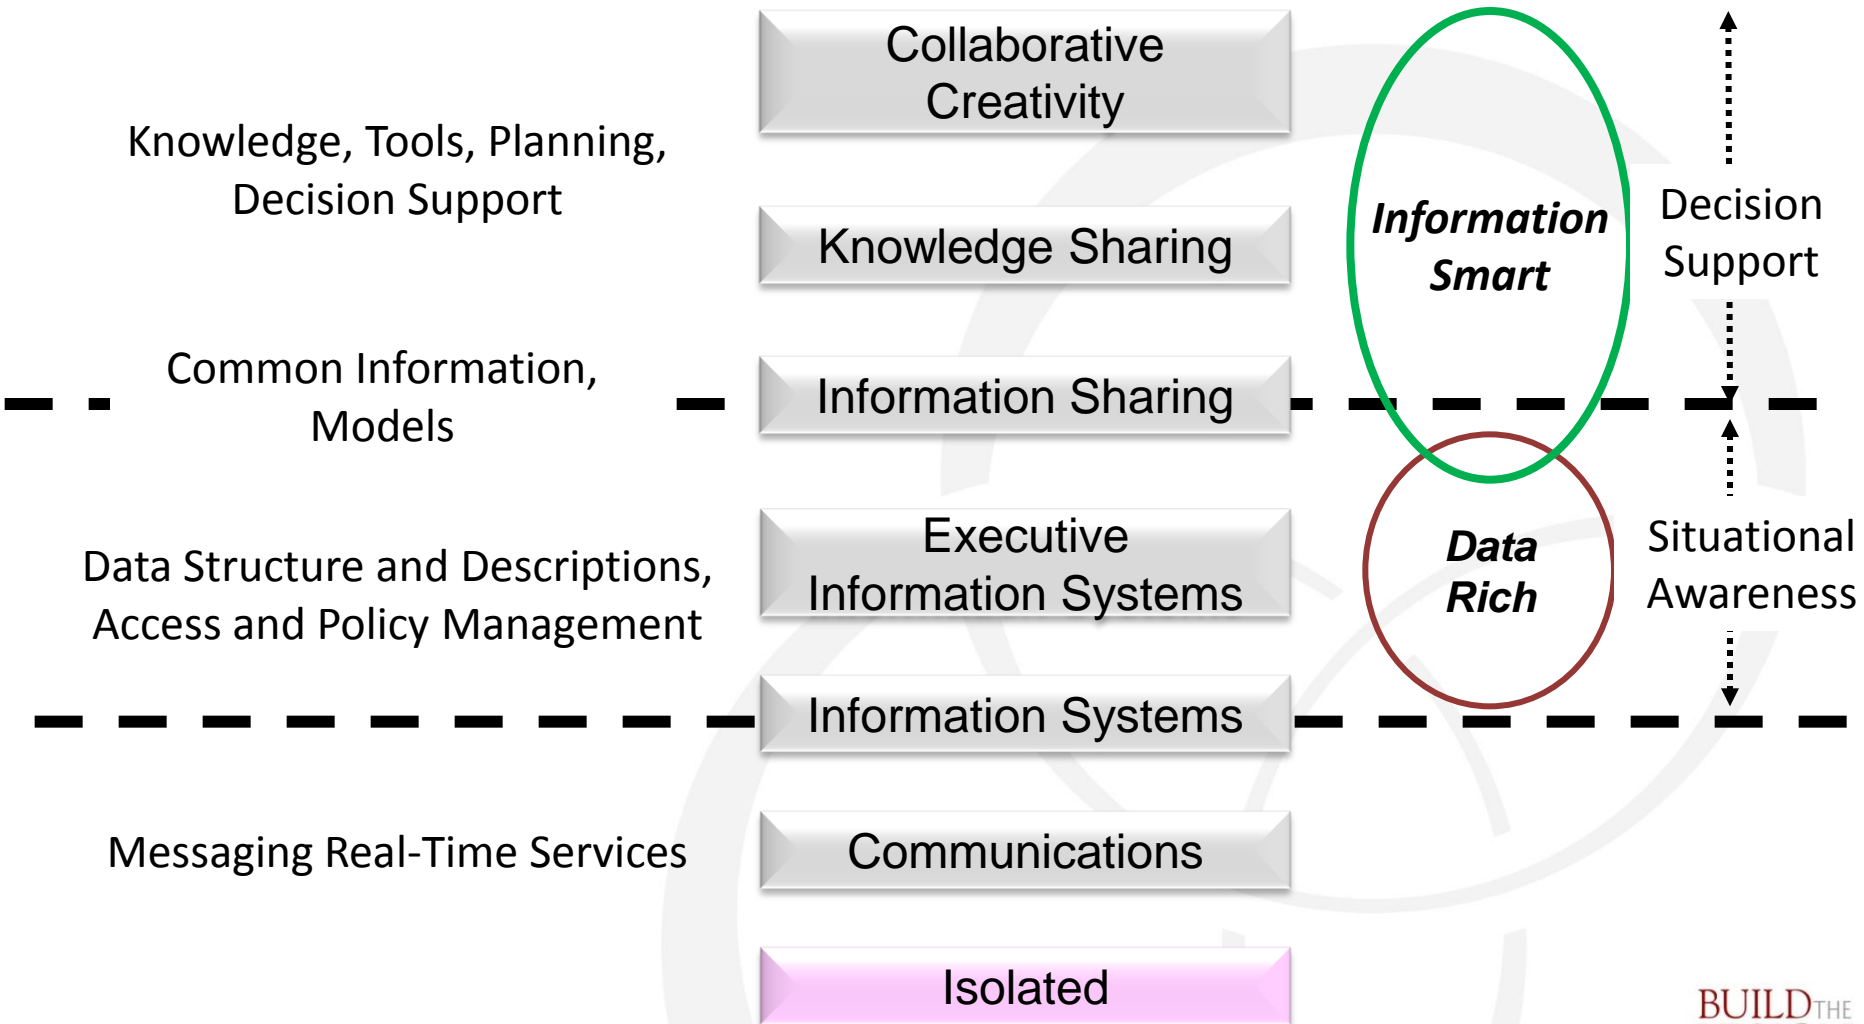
Collaborative Creativity

Knowledge, Tools, Planning, Decision Support

Knowledge Sharing

Information Smart

Decision Support

Common Information, Models

Information Sharing

Executive Information Systems

Data Structure and Descriptions, Access and Policy Management

Data Rich

Situational Awareness

Information Systems

Messaging Real-Time Services

Communications

Isolated

BUILDTHE